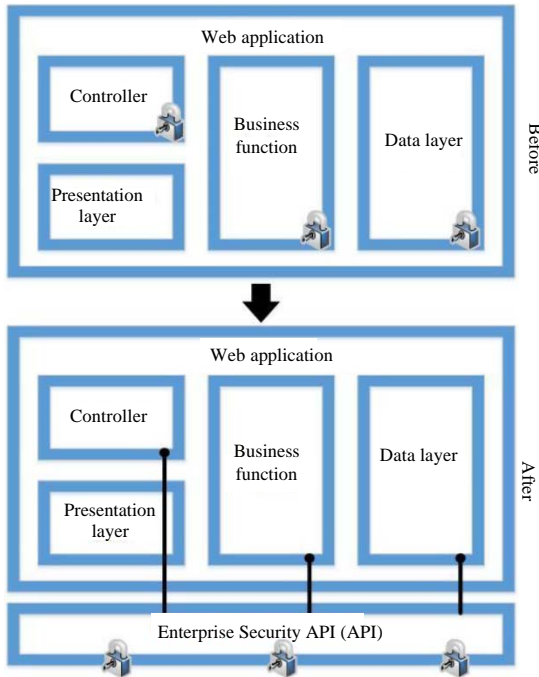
Web application

Controller

Presentation layer

Business function

Data layer

Before

Web application

Controller

Presentation layer

Business function

Data layer

After

Enterprise Security API (API)